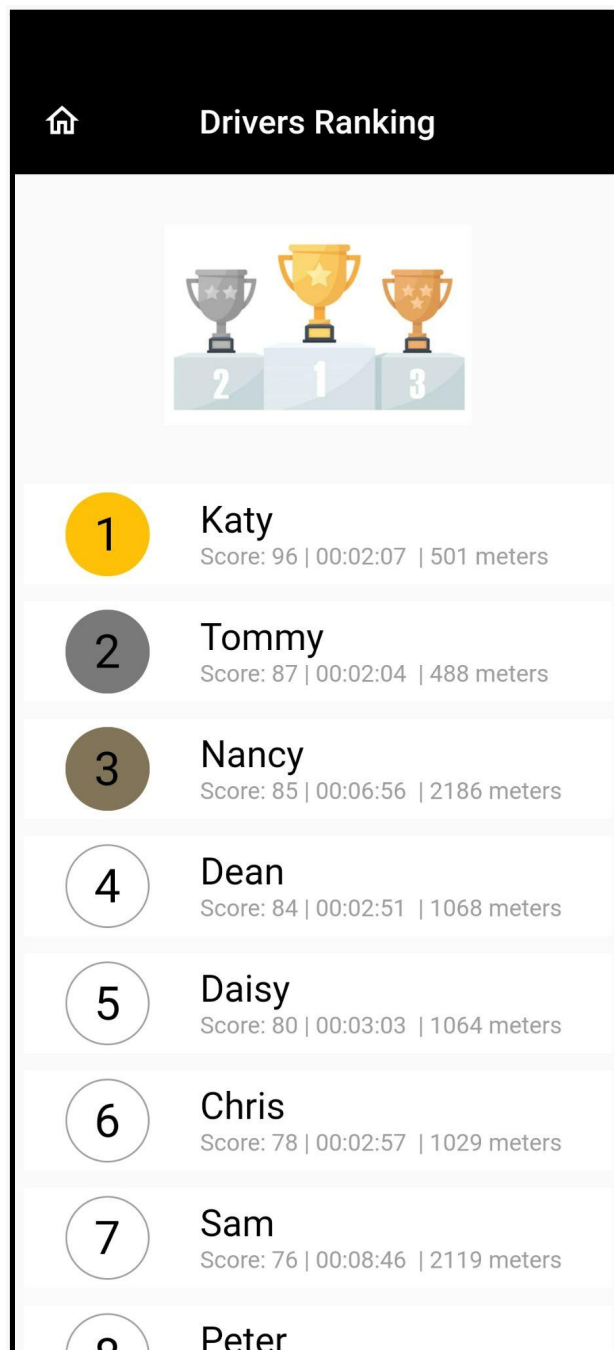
Drivers Ranking

2 1 3

1
Katy
Score: 96 | 00:02:07 | 501 meters

2
Tommy
Score: 87 | 00:02:04 | 488 meters

3
Nancy
Score: 85 | 00:06:56 | 2186 meters

4
Dean
Score: 84 | 00:02:51 | 1068 meters

5
Daisy
Score: 80 | 00:03:03 | 1064 meters

6
Chris
Score: 78 | 00:02:57 | 1029 meters

7
Sam
Score: 76 | 00:08:46 | 2119 meters

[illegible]
Peter